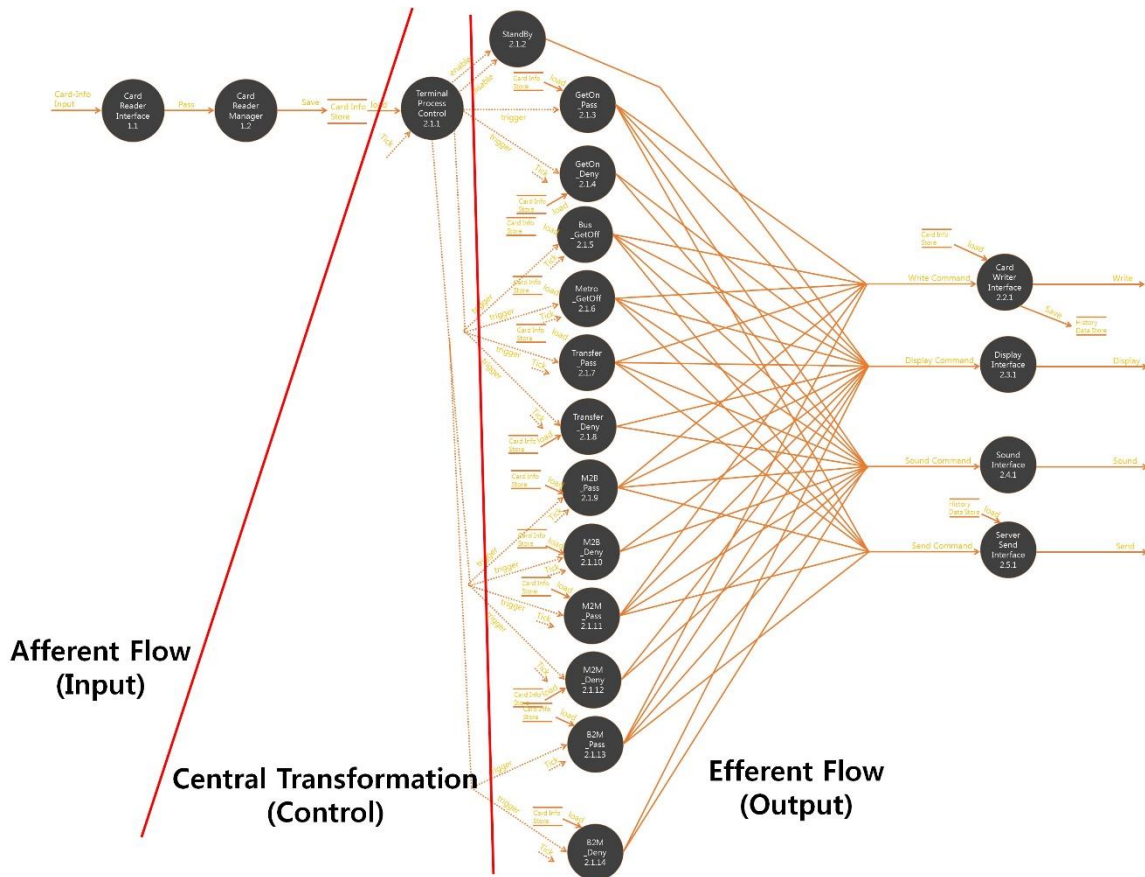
Card-Info Input

Card Reader Interface 1.1

Pass

Card Reader Manager 1.2

Save

Card Info Store

load

Terminal Process Control 2.1.1

Tick

enable

enable

trigger

StandBy 2.1.2

Card Info Store

load

GetOn _Pass 2.1.3

GetOn _Deny 2.1.4

Bus _GetOff 2.1.5

Metro _GetOff 2.1.6

Transfer _Pass 2.1.7

Transfer _Deny 2.1.8

M2B _Pass 2.1.9

M2B _Deny 2.1.10

M2M _Pass 2.1.11

M2M _Deny 2.1.12

B2M _Pass 2.1.13

B2M _Deny 2.1.14

Card Info Store

load

Write Command

Card Writer Interface 2.2.1

Write

Save

History Data Store

Display Command

Display Interface 2.3.1

Display

Sound Command

Sound Interface 2.4.1

Sound

History Data Store

load

Send Command

Server Send Interface 2.5.1

Send

Afferent Flow (Input)

Central Transformation (Control)

Efferent Flow (Output)